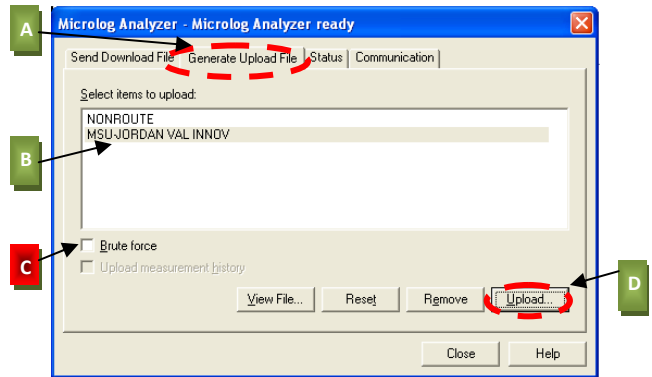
Microlog Analyzer - Microlog Analyzer ready

A

Send Download File | Generate Upload File | Status | Communication

Select items to upload:

NONROUTE
MSU-JORDAN VAL INNOV

B

Brute force

C

Upload measurement history

View File... Reset Remove Upload...

D

Close Help